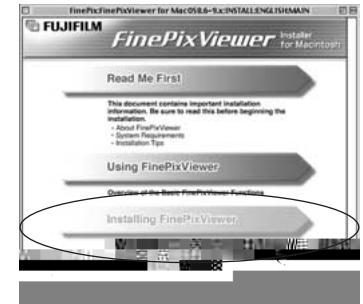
FinePix FinePixViewer for MacOS8.6-9.x:INSTALL:ENGLISH:MAIN

FUJIFILM

FinePixViewer Installer for Macintosh

Read Me First

This document contains important installation information. Be sure to read this before beginning the installation.
- About FinePixViewer
- System Requirements
- Installation Tips

Using FinePixViewer

Overview of the Basic FinePixViewer Functions

Installing FinePixViewer

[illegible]